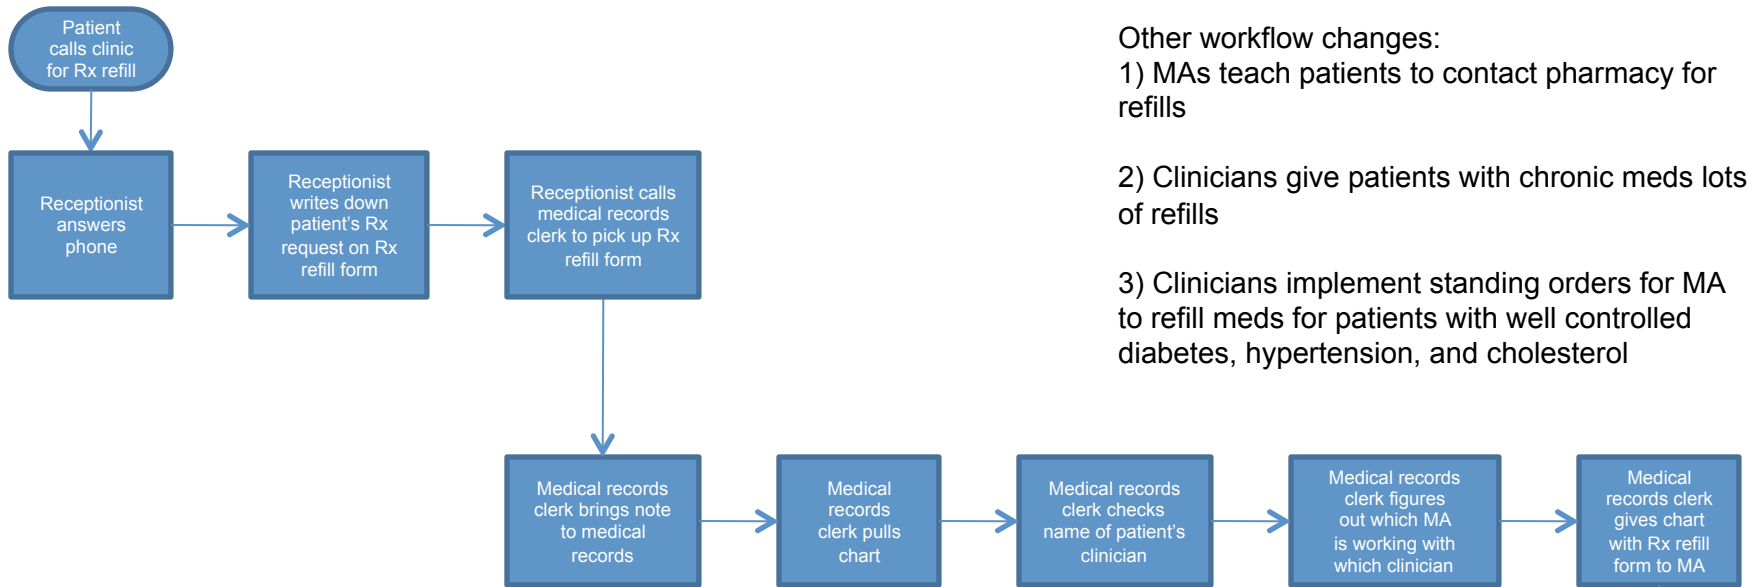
Patient calls clinic for Rx refill

Receptionist answers phone

Receptionist writes down patient's Rx request on Rx refill form

Receptionist calls medical records clerk to pick up Rx refill form

Other workflow changes:
1) MAs teach patients to contact pharmacy for refills

2) Clinicians give patients with chronic meds lots of refills

3) Clinicians implement standing orders for MA to refill meds for patients with well controlled diabetes, hypertension, and cholesterol

Medical records clerk brings note to medical records

Medical records clerk pulls chart

Medical records clerk checks name of patient's clinician

Medical records clerk figures out which MA is working with which clinician

Medical records clerk gives chart with Rx refill form to MA